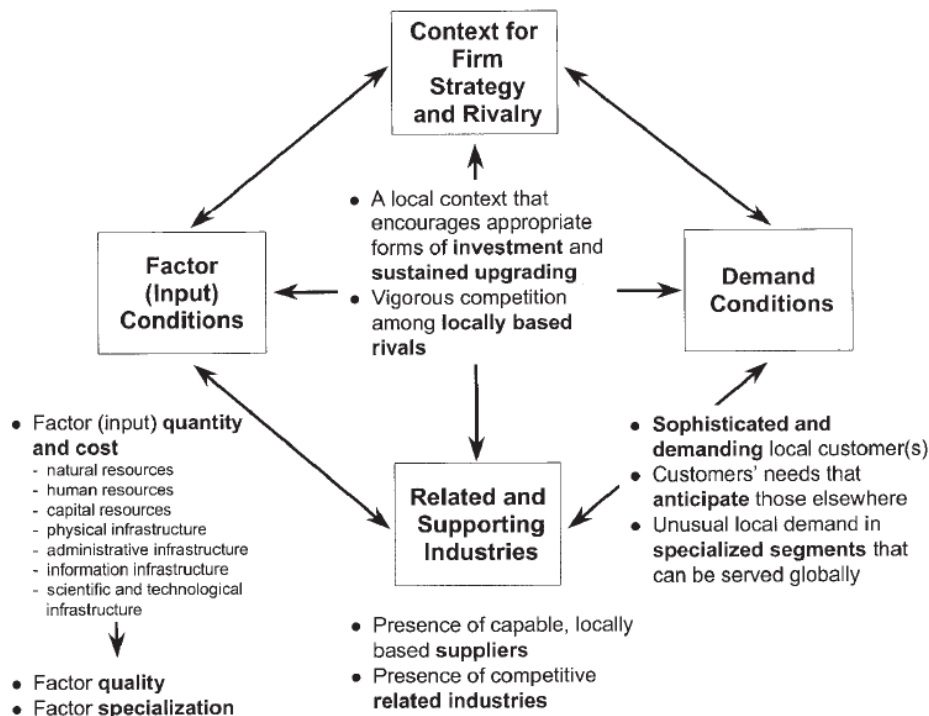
Context for Firm Strategy and Rivalry

• A local context that encourages appropriate forms of investment and sustained upgrading
• Vigorous competition among locally based rivals

Factor (Input) Conditions

Demand Conditions

• Factor (input) quantity and cost
- natural resources
- human resources
- capital resources
- physical infrastructure
- administrative infrastructure
- information infrastructure
- scientific and technological infrastructure

• Factor quality
• Factor specialization

Related and Supporting Industries

• Sophisticated and demanding local customer(s)
• Customers' needs that anticipate those elsewhere
• Unusual local demand in specialized segments that can be served globally

• Presence of capable, locally based suppliers
• Presence of competitive related industries